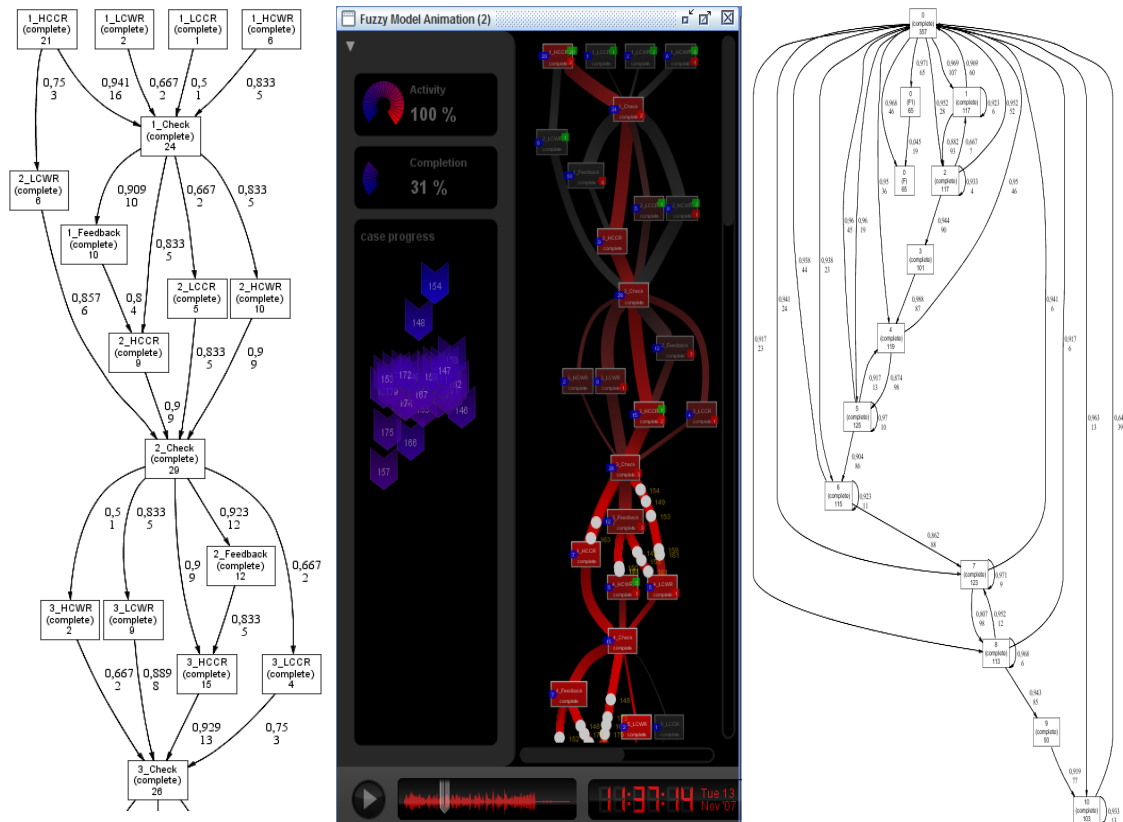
1_HCCR (complete) 21

1_LCWR (complete) 2

1_LCCR (complete) 1

1_HCWR (complete) 6

0,75 3

0,941 16

0,667 2

0,5 1

0,833 5

1_Check (complete) 24

2_LCWR (complete) 6

0,909 10

0,667 2

0,833 5

1_Feedback (complete) 10

0,833 5

2_LCCR (complete) 5

2_HCWR (complete) 10

0,857 6

0,8 4

2_HCCR (complete) 9

0,833 5

0,9 9

0,9 9

2_Check (complete) 29

0,5 1

0,833 5

0,923 12

0,9 9

2_Feedback (complete) 12

0,667 2

3_HCWR (complete) 2

3_LCWR (complete) 9

0,833 5

3_HCCR (complete) 15

3_LCCR (complete) 4

0,667 2

0,889 8

0,929 13

0,75 3

3_Check (complete) 26

Fuzzy Model Animation (2)

Activity

100 %

Completion

31 %

case progress

154

148

172

147

167

146

175

166

157

Tue 13 Nov '07

0 (complete) 307

0 (F) 65

0,966 46

0,973 65

0,969 307

0,969 60

1 (complete) 117

0,923 6

0,952 28

0,952 52

0,845 19

0,882 93

0,667 7

0 (F) 65

2 (complete) 117

0,933 4

0,95 36

0,95 46

0,944 90

3 (complete) 101

0,958 44

0,96 45

0,96 19

0,938 23

0,988 87

4 (complete) 119

0,941 24

0,941 6

0,917 23

0,917 13

0,874 98

0,917 6

5 (complete) 125

0,97 10

0,904 86

6 (complete) 115

0,923 11

0,862 88

7 (complete) 123

0,971 9

0,907 98

0,952 12

8 (complete) 113

0,968 6

0,943 85

0,963 13

0,64 39

9 (complete) 90

0,959 77

10 (complete) 103

0,933 11